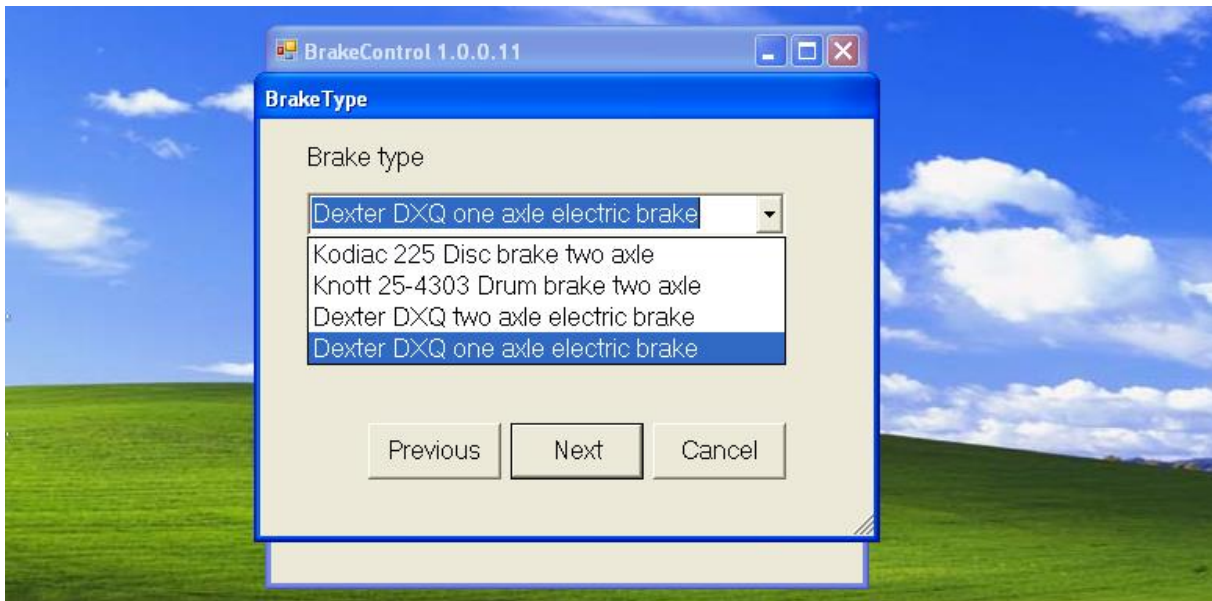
BrakeControl 1.0.0.11

BrakeType

Brake type

Dexter DXQ one axle electric brake

Kodiac 225 Disc brake two axle
Knott 25-4303 Drum brake two axle
Dexter DXQ two axle electric brake
Dexter DXQ one axle electric brake

Previous

Next

Cancel